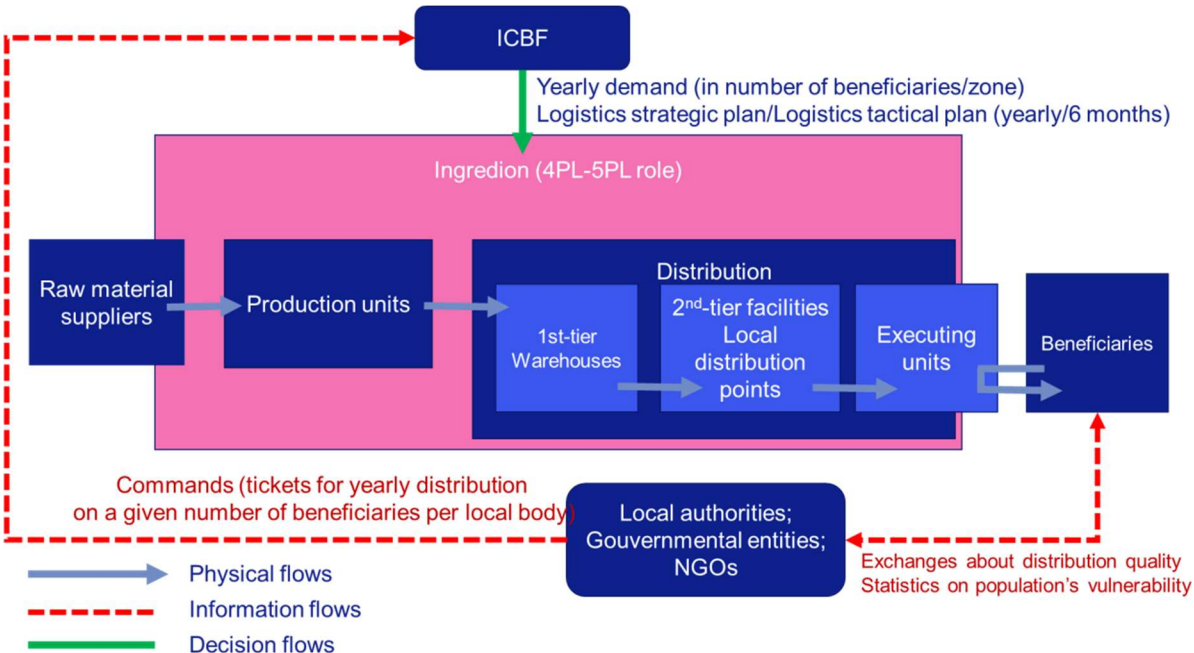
ICBF

Yearly demand (in number of beneficiaries/zone)
Logistics strategic plan/Logistics tactical plan (yearly/6 months)

Ingredion (4PL-5PL role)

Raw material suppliers

Production units

Distribution

1st-tier Warehouses

2$^{nd}$-tier facilities Local distribution points

Executing units

Beneficiaries

Commands (tickets for yearly distribution on a given number of beneficiaries per local body)

Local authorities; Gouvernmental entities; NGOs

Exchanges about distribution quality
Statistics on population's vulnerability

Physical flows
Information flows
Decision flows